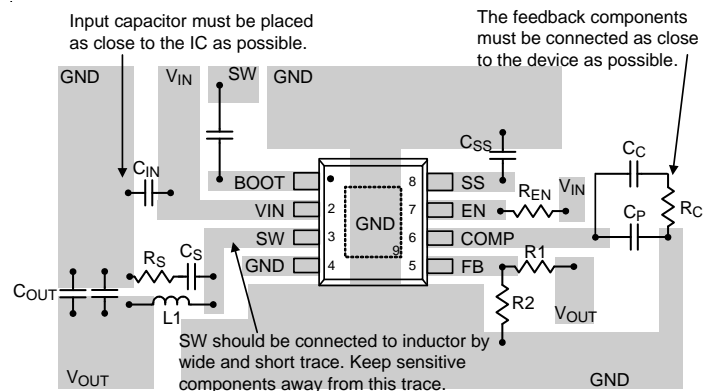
Input capacitor must be placed as close to the IC as possible.

The feedback components must be connected as close to the device as possible.

GND

$V_{IN}$

SW

GND

$C_{SS}$

$C_{IN}$

BOOT

VIN

SW

GND

8

2

3

4

GND

9

7

6

5

SS

EN

COMP

FB

$R_{EN}$

$V_{IN}$

$C_C$

$C_P$

$R_C$

R1

R2

$V_{OUT}$

$R_S$

$C_S$

$C_{OUT}$

L1

SW should be connected to inductor by wide and short trace. Keep sensitive components away from this trace.

$V_{OUT}$

GND